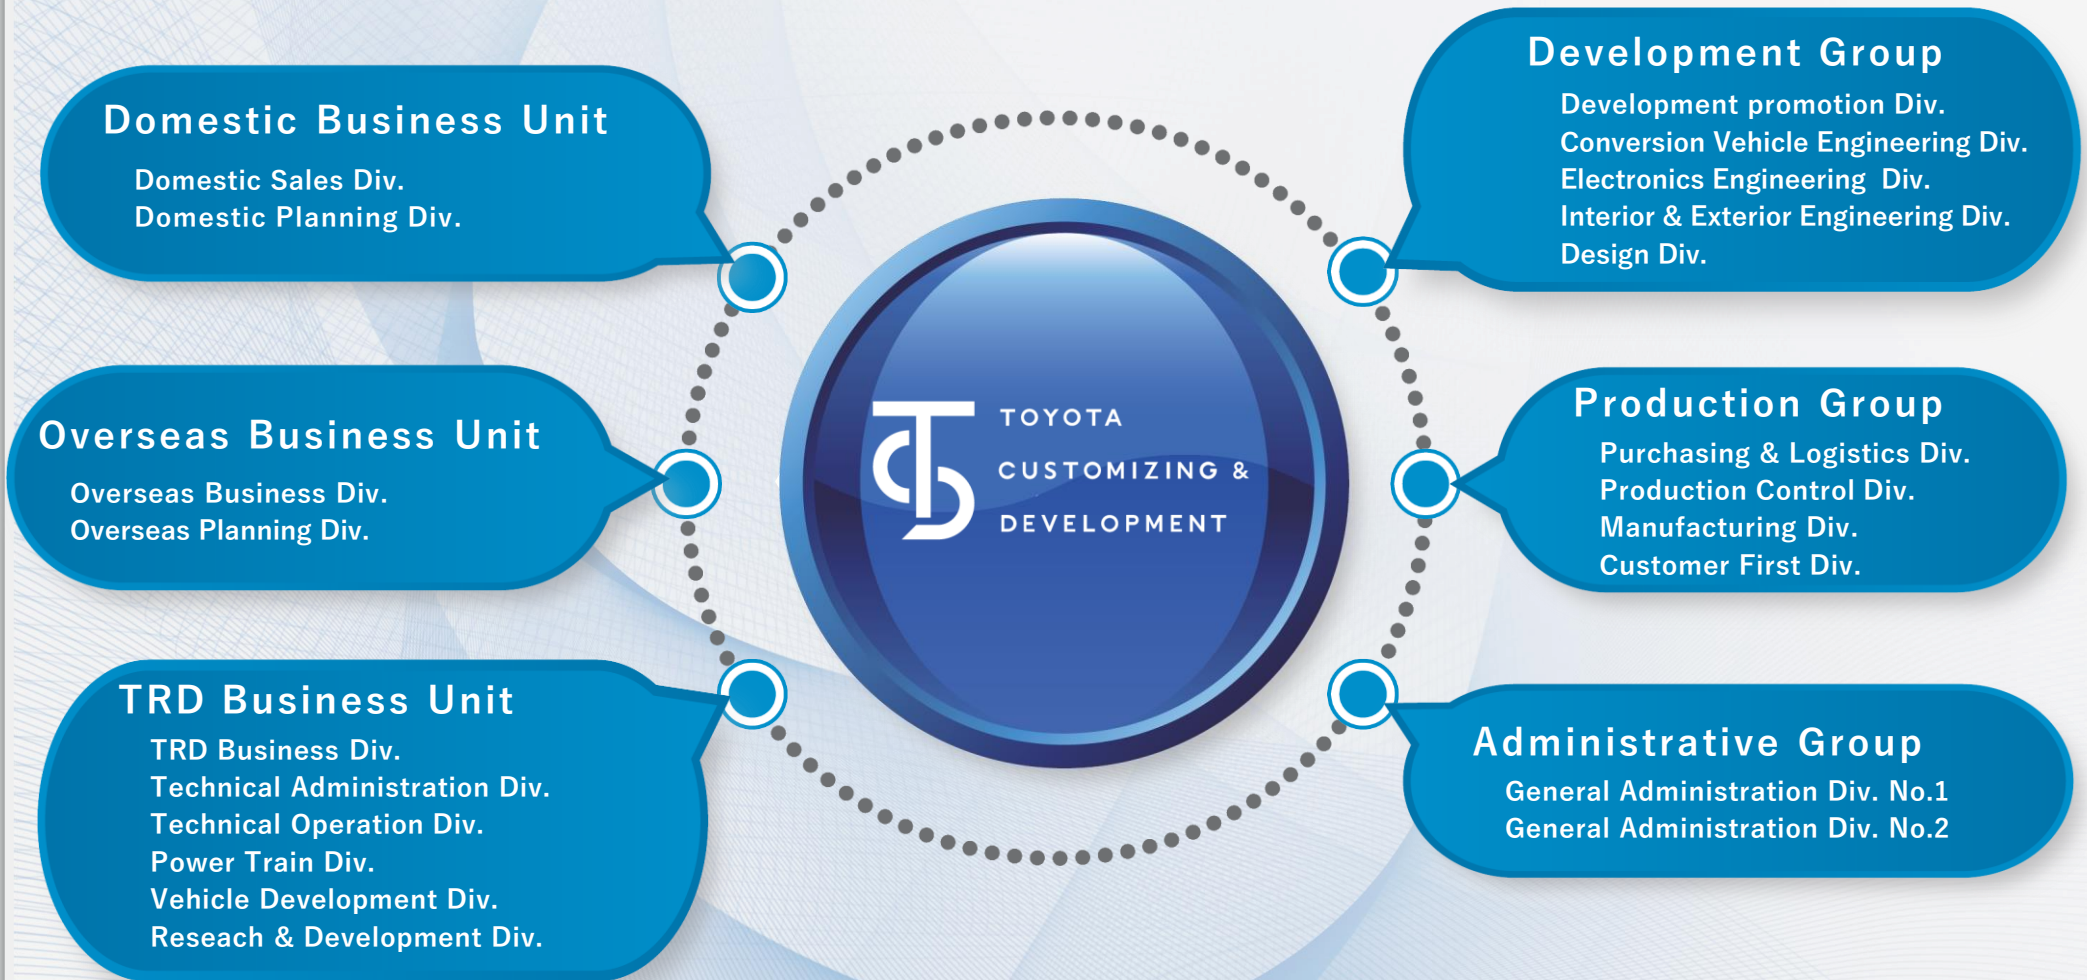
Domestic Business Unit
Domestic Sales Div.
Domestic Planning Div.

Development Group
Development promotion Div.
Conversion Vehicle Engineering Div.
Electronics Engineering Div.
Interior & Exterior Engineering Div.
Design Div.

Overseas Business Unit
Overseas Business Div.
Overseas Planning Div.

TOYOTA
CUSTOMIZING &
DEVELOPMENT

Production Group
Purchasing & Logistics Div.
Production Control Div.
Manufacturing Div.
Customer First Div.

TRD Business Unit
TRD Business Div.
Technical Administration Div.
Technical Operation Div.
Power Train Div.
Vehicle Development Div.
Reseach & Development Div.

Administrative Group
General Administration Div. No.1
General Administration Div. No.2